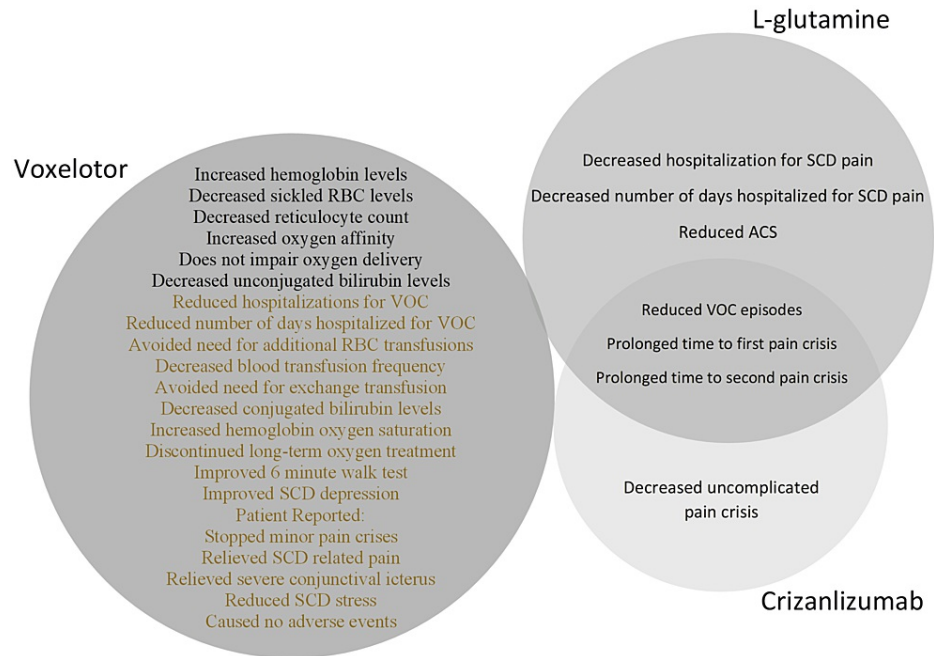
L-glutamine

Voxelotor

Increased hemoglobin levels
Decreased sickled RBC levels
Decreased reticulocyte count
Increased oxygen affinity
Does not impair oxygen delivery
Decreased unconjugated bilirubin levels
Reduced hospitalizations for VOC
Reduced number of days hospitalized for VOC
Avoided need for additional RBC transfusions
Decreased blood transfusion frequency
Avoided need for exchange transfusion
Decreased conjugated bilirubin levels
Increased hemoglobin oxygen saturation
Discontinued long-term oxygen treatment
Improved 6 minute walk test
Improved SCD depression
Patient Reported:
Stopped minor pain crises
Relieved SCD related pain
Relieved severe conjunctival icterus
Reduced SCD stress
Caused no adverse events

Decreased hospitalization for SCD pain
Decreased number of days hospitalized for SCD pain
Reduced ACS

Reduced VOC episodes
Prolonged time to first pain crisis
Prolonged time to second pain crisis

Decreased uncomplicated pain crisis

Crizanlizumab